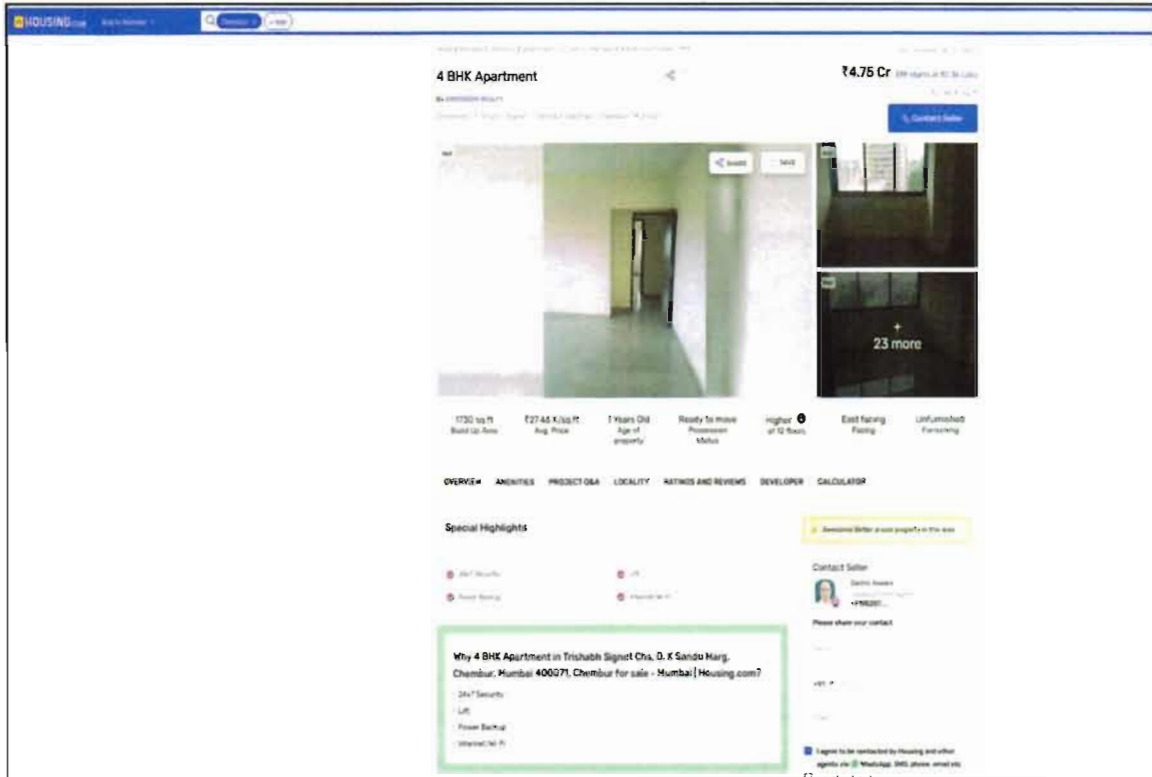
HOUSING.com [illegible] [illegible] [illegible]

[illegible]

4 BHK Apartment

₹4.75 Cr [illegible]

By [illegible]

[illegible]

Contact Seller

SHARE SAVE

+ 23 more

1730 sq ft
Build Up Area

₹27.46 K/sq ft
Avg. Price

7 Years Old
Age of property

Ready to move
Possession Status

Higher
of 12 floors

East facing
Facing

Unfurnished
Furnishing

OVERVIEW AMENITIES PROJECT Q&A LOCALITY RATINGS AND REVIEWS DEVELOPER CALCULATOR

Special Highlights

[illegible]

24x7 Security
Lift
Power Backup
Internet/Wi-Fi

Contact Seller

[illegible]

+91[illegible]

Please share your contact

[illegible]

Why 4 BHK Apartment in Trishabh Signet Chs, D. K Sandu Marg, Chembur, Mumbai 400071, Chembur for sale - Mumbai | Housing.com?

· 24x7 Security
· Lift
· Power Backup
· Internet/Wi-Fi

I agree to be contacted by Housing and other agents via WhatsApp, SMS, phone, email etc